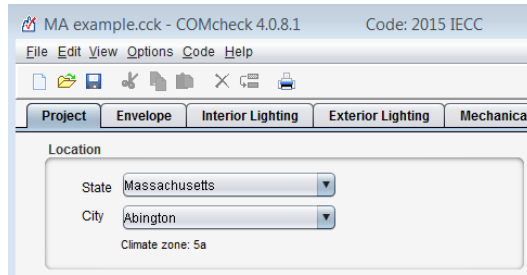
MA example.cck - COMcheck 4.0.8.1 Code: 2015 IECC

File Edit View Options Code Help

Project Envelope Interior Lighting Exterior Lighting Mechanica

Location

State Massachusetts

City Abington

Climate zone: 5a